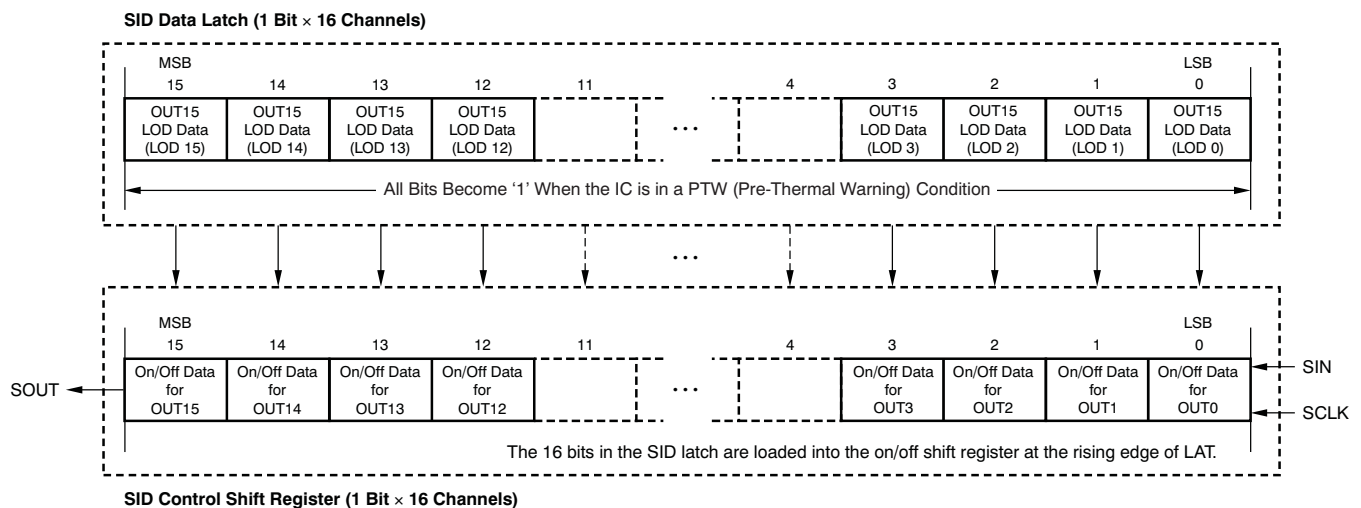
SID Data Latch (1 Bit × 16 Channels)

MSB
15
14
13
12
11
4
3
2
1
LSB
0

OUT15 LOD Data (LOD 15)
OUT15 LOD Data (LOD 14)
OUT15 LOD Data (LOD 13)
OUT15 LOD Data (LOD 12)
...
OUT15 LOD Data (LOD 3)
OUT15 LOD Data (LOD 2)
OUT15 LOD Data (LOD 1)
OUT15 LOD Data (LOD 0)

All Bits Become '1' When the IC is in a PTW (Pre-Thermal Warning) Condition

...

MSB
15
14
13
12
11
4
3
2
1
LSB
0

SOUT
On/Off Data for OUT15
On/Off Data for OUT14
On/Off Data for OUT13
On/Off Data for OUT12
...
On/Off Data for OUT3
On/Off Data for OUT2
On/Off Data for OUT1
On/Off Data for OUT0
SIN
SCLK

The 16 bits in the SID latch are loaded into the on/off shift register at the rising edge of LAT.

SID Control Shift Register (1 Bit × 16 Channels)